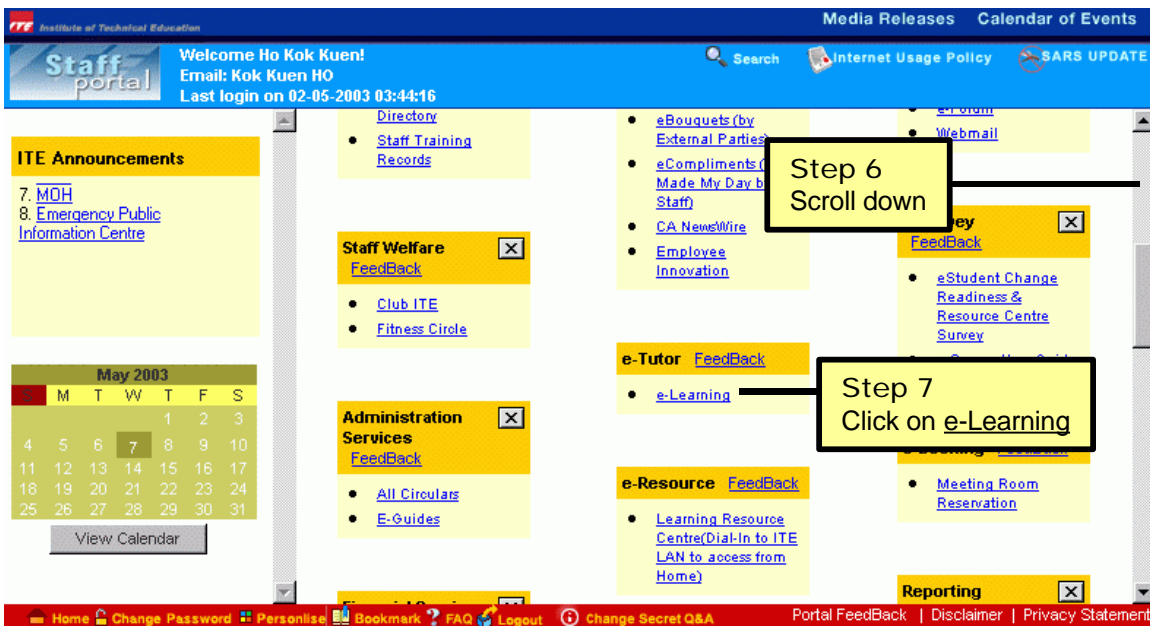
ITE Institute of Technical Education

Media Releases Calendar of Events

Staff portal

Welcome Ho Kok Kuen!
Email: Kok Kuen HO
Last login on 02-05-2003 03:44:16

Search Internet Usage Policy SARS UPDATE

ITE Announcements

7. MOH
8. Emergency Public Information Centre

| May 2003 | | | | | | |
|---|---|---|---|---|---|---|
| S | M | T | W | T | F | S |
| | | | | 1 | 2 | 3 |
| 4 | 5 | 6 | 7 | 8 | 9 | 10 |
| 11 | 12 | 13 | 14 | 15 | 16 | 17 |
| 18 | 19 | 20 | 21 | 22 | 23 | 24 |
| 25 | 26 | 27 | 28 | 29 | 30 | 31 |

View Calendar

Directory
- Staff Training Records

Staff Welfare
FeedBack
- Club ITE
- Fitness Circle

Administration Services
FeedBack
- All Circulars
- E-Guides

- eBouquets (by External Parties)
- eCompliments ([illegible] Made My Day b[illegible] Staff)
- CA NewsWire
- Employee Innovation

e-Tutor FeedBack
- e-Learning

e-Resource FeedBack
- Learning Resource Centre(Dial-In to ITE LAN to access from Home)

- e-Forum
- Webmail

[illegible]vey
FeedBack
- eStudent Change Readiness & Resource Centre Survey

- Meeting Room Reservation

Reporting

Step 6
Scroll down

Step 7
Click on e-Learning

Home Change Password Personlise Bookmark FAQ Logout Change Secret Q&A

Portal FeedBack | Disclaimer | Privacy Statement